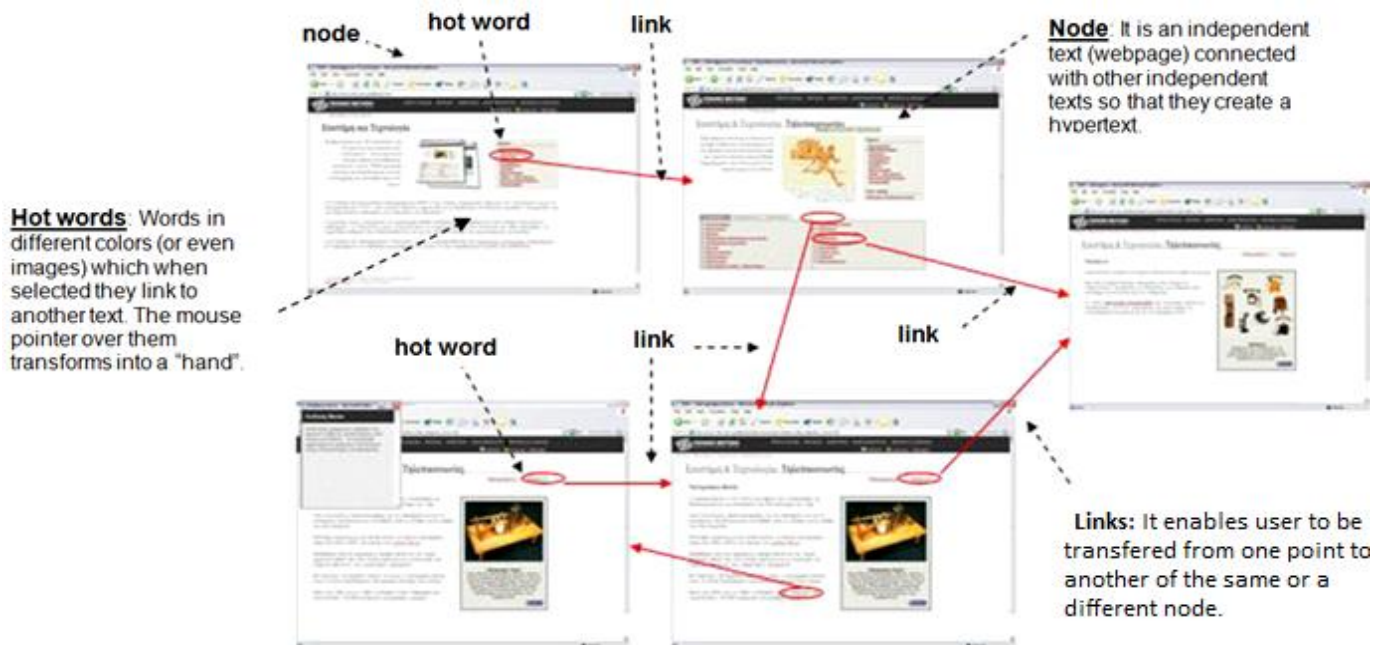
node

hot word

link

Node: It is an independent text (webpage) connected with other independent texts so that they create a hypertext.

Hot words: Words in different colors (or even images) which when selected they link to another text. The mouse pointer over them transforms into a "hand".

hot word

link

link

Links: It enables user to be transfered from one point to another of the same or a different node.